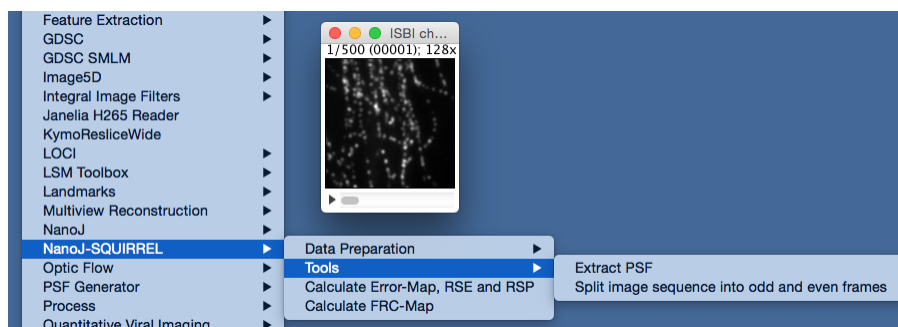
Feature Extraction ▶
GDSC ▶
GDSC SMLM ▶
Image5D ▶
Integral Image Filters ▶
Janelia H265 Reader
KymoResliceWide
LOCI ▶
LSM Toolbox ▶
Landmarks ▶
Multiview Reconstruction ▶
NanoJ ▶
NanoJ-SQUIRREL ▶
Optic Flow ▶
PSF Generator ▶
Process ▶
Quantitative Viral Imaging ▶

ISBI ch...
1/500 (00001); 128x

Data Preparation ▶
Tools ▶
Calculate Error-Map, RSE and RSP
Calculate FRC-Map

Extract PSF
Split image sequence into odd and even frames